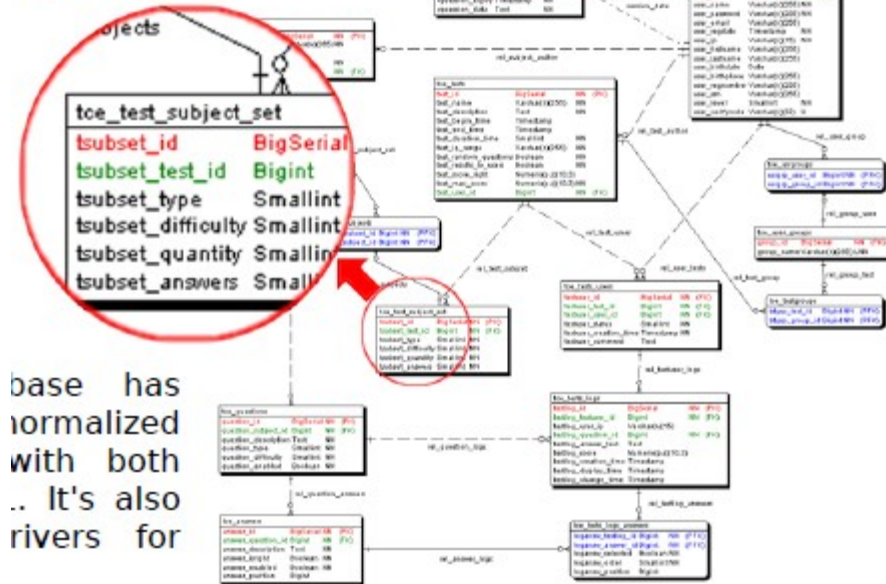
bjects

tce_test_subject_set

| tsubset_id | BigSerial |
|---|---|
| tsubset_test_id | Bigint |
| tsubset_type | Smallint |
| tsubset_difficulty | Smallint |
| tsubset_quantity | Smallin |
| tsubset_answers | Small |

base has
normalized
with both
.. It's also
rivers for

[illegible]